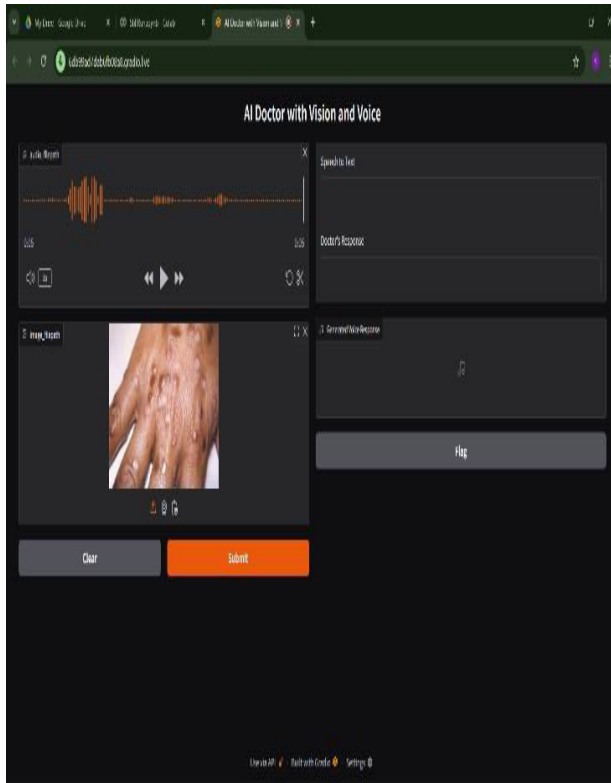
My Drive - Google Drive
AI Doctor with Vision and Voice

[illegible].gradio.live

AI Doctor with Vision and Voice

audio_filepath

0:05

0:05

1x

Speech to Text

Doctor's Response

image_filepath

Generated Voice Response

Flag

Clear

Submit

Use via API · Built with Gradio · Settings